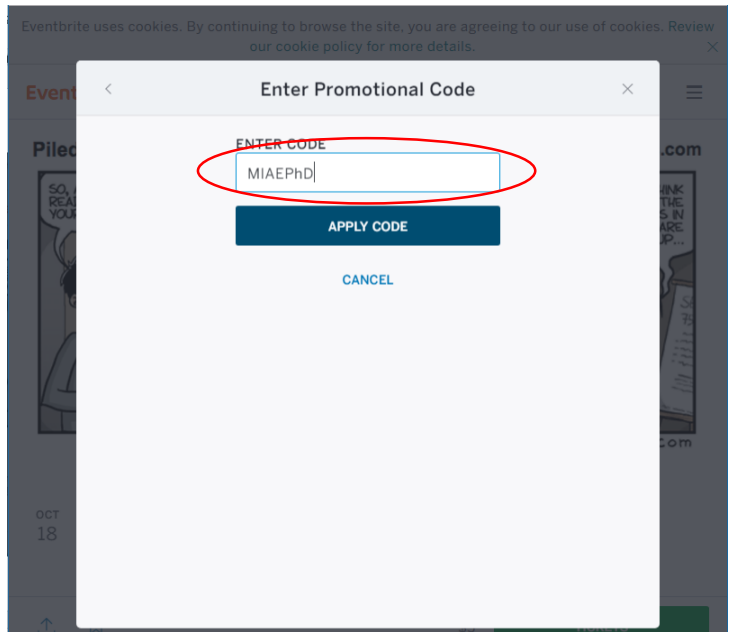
Eventbrite uses cookies. By continuing to browse the site, you are agreeing to our use of cookies. Review our cookie policy for more details.

×

Event

Pile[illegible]

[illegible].com

SO, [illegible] REA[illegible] YOU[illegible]

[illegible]INK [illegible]THE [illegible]S IN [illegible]ARE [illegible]UP...

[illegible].com

OCT
18

<

Enter Promotional Code

×

ENTER CODE

MIAEPhD

APPLY CODE

CANCEL